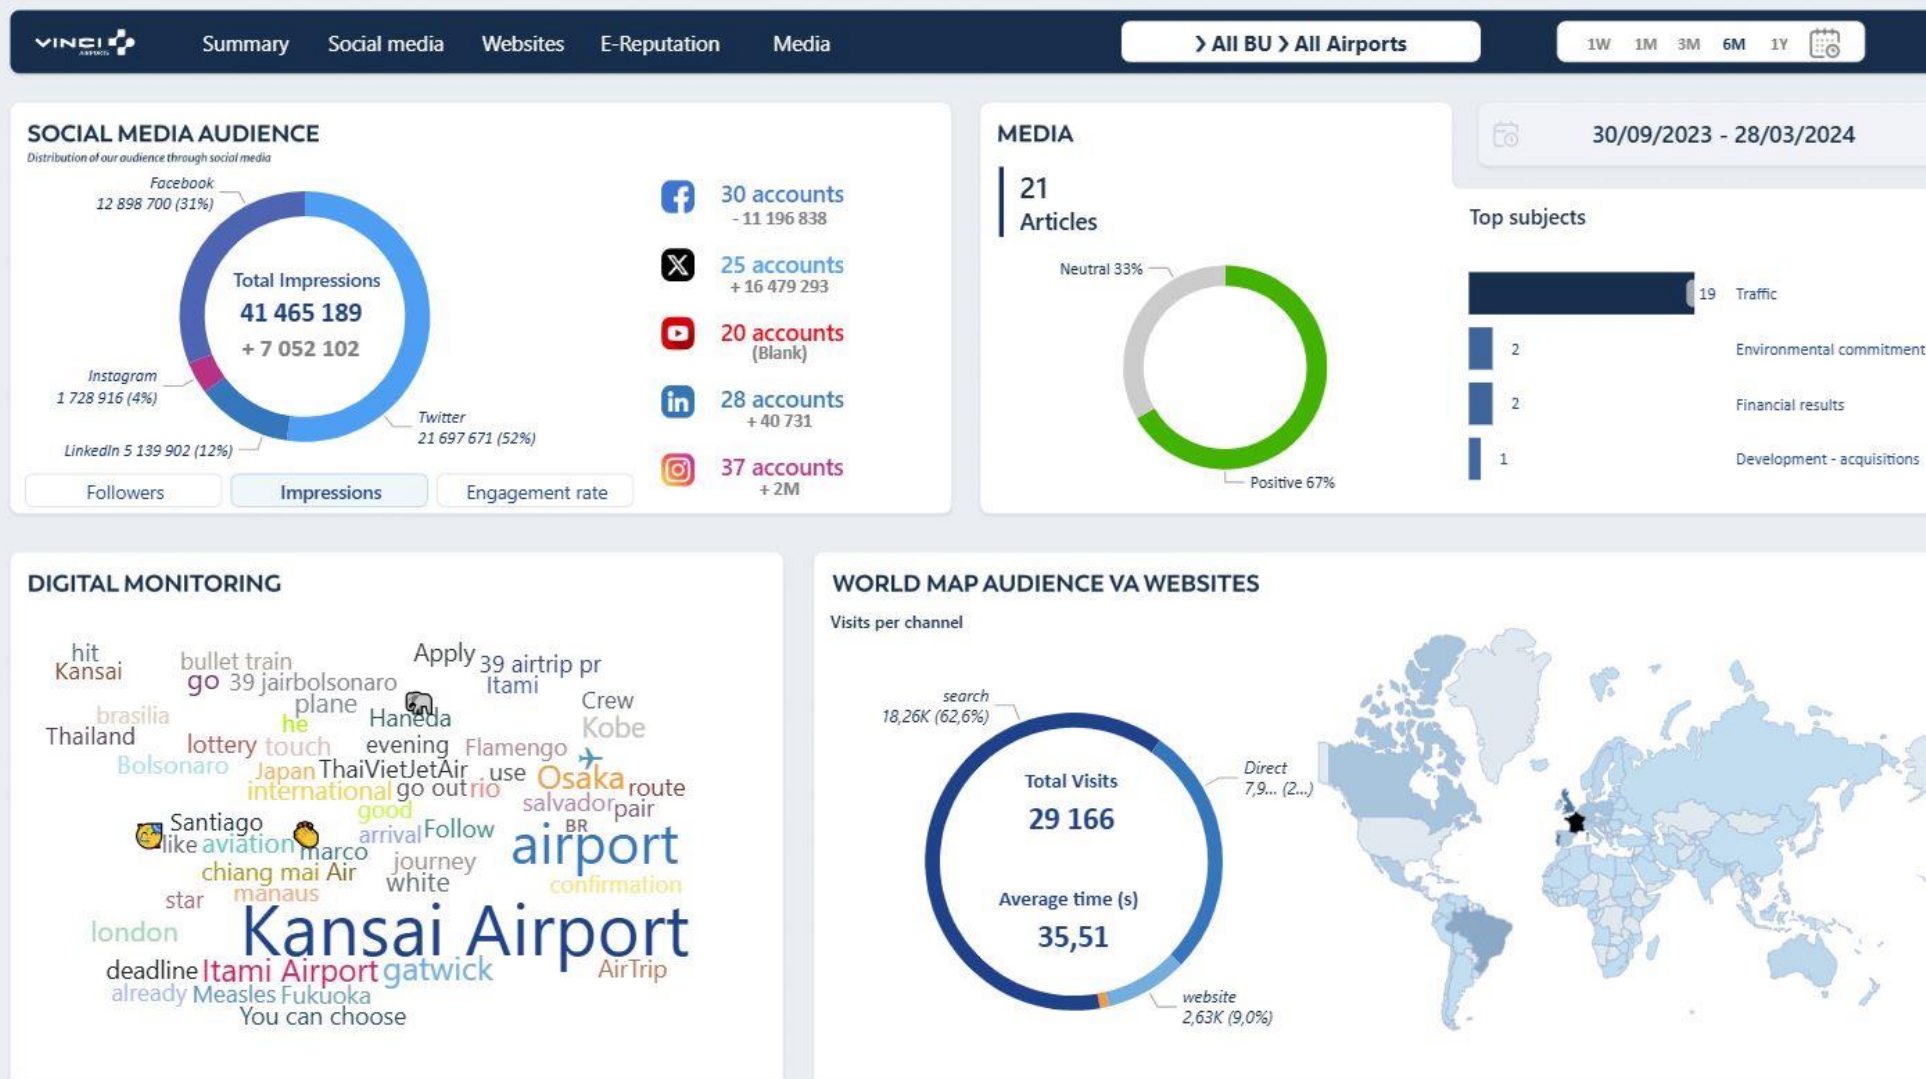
VINCI AIRPORTS Summary Social media Websites E-Reputation Media

› All BU › All Airports

1W 1M 3M 6M 1Y

SOCIAL MEDIA AUDIENCE
Distribution of our audience through social media

Facebook 12 898 700 (31%)

Total Impressions
41 465 189
+ 7 052 102

Instagram 1 728 916 (4%)

Twitter 21 697 671 (52%)

LinkedIn 5 139 902 (12%)

Followers Impressions Engagement rate

30 accounts
- 11 196 838

25 accounts
+ 16 479 293

20 accounts
(Blank)

28 accounts
+ 40 731

37 accounts
+ 2M

MEDIA

21
Articles

Neutral 33%

Positive 67%

30/09/2023 - 28/03/2024

Top subjects

19 Traffic

2 Environmental commitment

2 Financial results

1 Development - acquisitions

DIGITAL MONITORING

hit Kansai bullet train go 39 jairbolsonaro Apply 39 airtrip pr Itami Crew Kobe brasilia plane Thailand he Haneda lottery touch evening Flamengo Bolsonaro Japan ThaiVietJetAir use Osaka route international go out rio salvador pair good Santiago BR like aviation arrival Follow airport marco journey chiang mai Air white confirmation star manaus london Kansai Airport deadline Itami Airport gatwick AirTrip already Measles Fukuoka You can choose

WORLD MAP AUDIENCE VA WEBSITES

Visits per channel

search 18,26K (62,6%)

Direct 7,9... (2...)

Total Visits
29 166

Average time (s)
35,51

website 2,63K (9,0%)